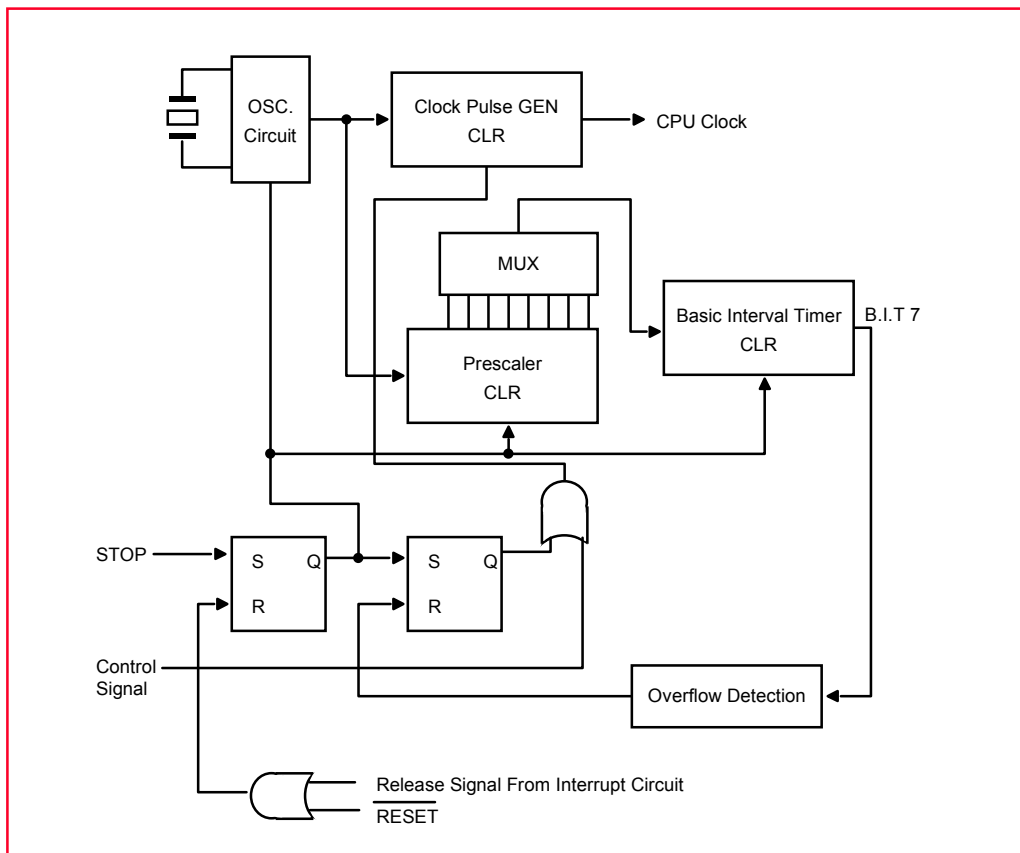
OSC. Circuit

Clock Pulse GEN
CLR

CPU Clock

MUX

Basic Interval Timer
CLR

B.I.T 7

Prescaler
CLR

STOP

S Q

R

S Q

R

Control Signal

Overflow Detection

Release Signal From Interrupt Circuit

$\overline{\text{RESET}}$